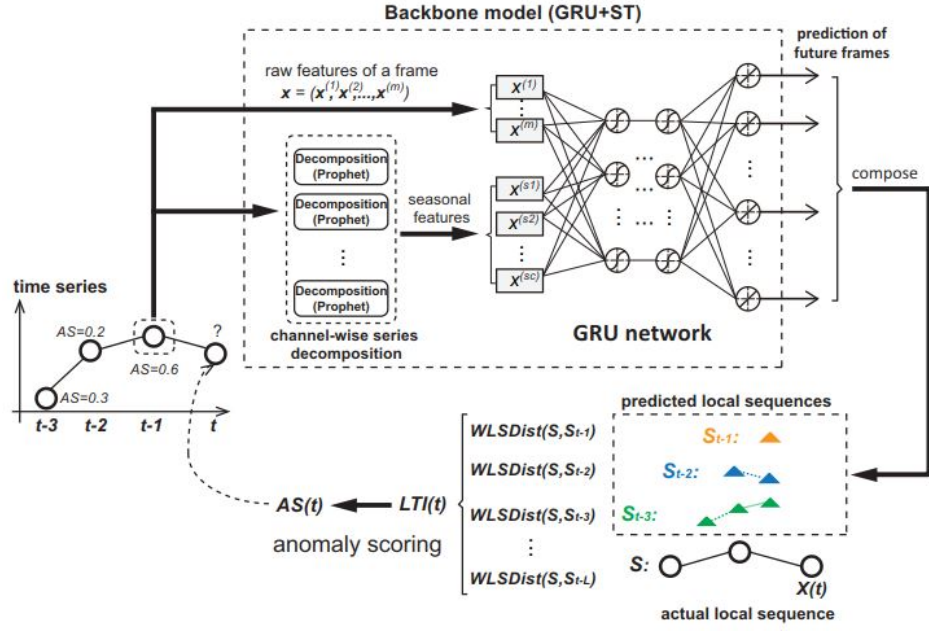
Backbone model (GRU+ST)

raw features of a frame
$\boldsymbol{x} = (\boldsymbol{x}^{(1)}, \boldsymbol{x}^{(2)}, ..., \boldsymbol{x}^{(m)})$

Decomposition (Prophet)
Decomposition (Prophet)
⋮
Decomposition (Prophet)

channel-wise series decomposition

seasonal features

$x^{(1)}$
⋮
$x^{(m)}$
$x^{(s1)}$
$x^{(s2)}$
⋮
$x^{(sc)}$

⋯
⋮ ⋯ ⋮
⋮

GRU network

prediction of future frames

compose

time series

AS=0.2
AS=0.6
AS=0.3
?

t-3 t-2 t-1 t

predicted local sequences

$S_{t-1}$:
$S_{t-2}$:
$S_{t-3}$:

S:
X(t)

actual local sequence

WLSDist(S,$S_{t-1}$)
WLSDist(S,$S_{t-2}$)
WLSDist(S,$S_{t-3}$)
⋮
WLSDist(S,$S_{t-L}$)

AS(t)
LTI(t)

anomaly scoring